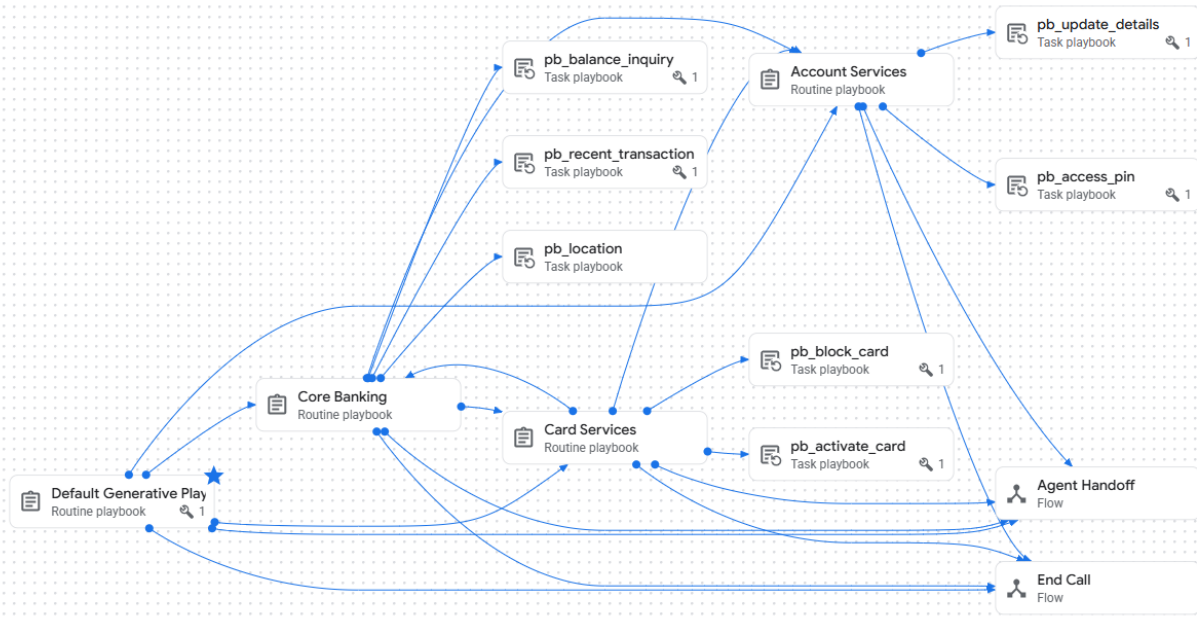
pb_update_details
Task playbook 1

pb_balance_inquiry
Task playbook 1

Account Services
Routine playbook

pb_recent_transaction
Task playbook 1

pb_access_pin
Task playbook 1

pb_location
Task playbook

pb_block_card
Task playbook 1

Core Banking
Routine playbook

Card Services
Routine playbook

pb_activate_card
Task playbook 1

Default Generative Play
Routine playbook 1

Agent Handoff
Flow

End Call
Flow